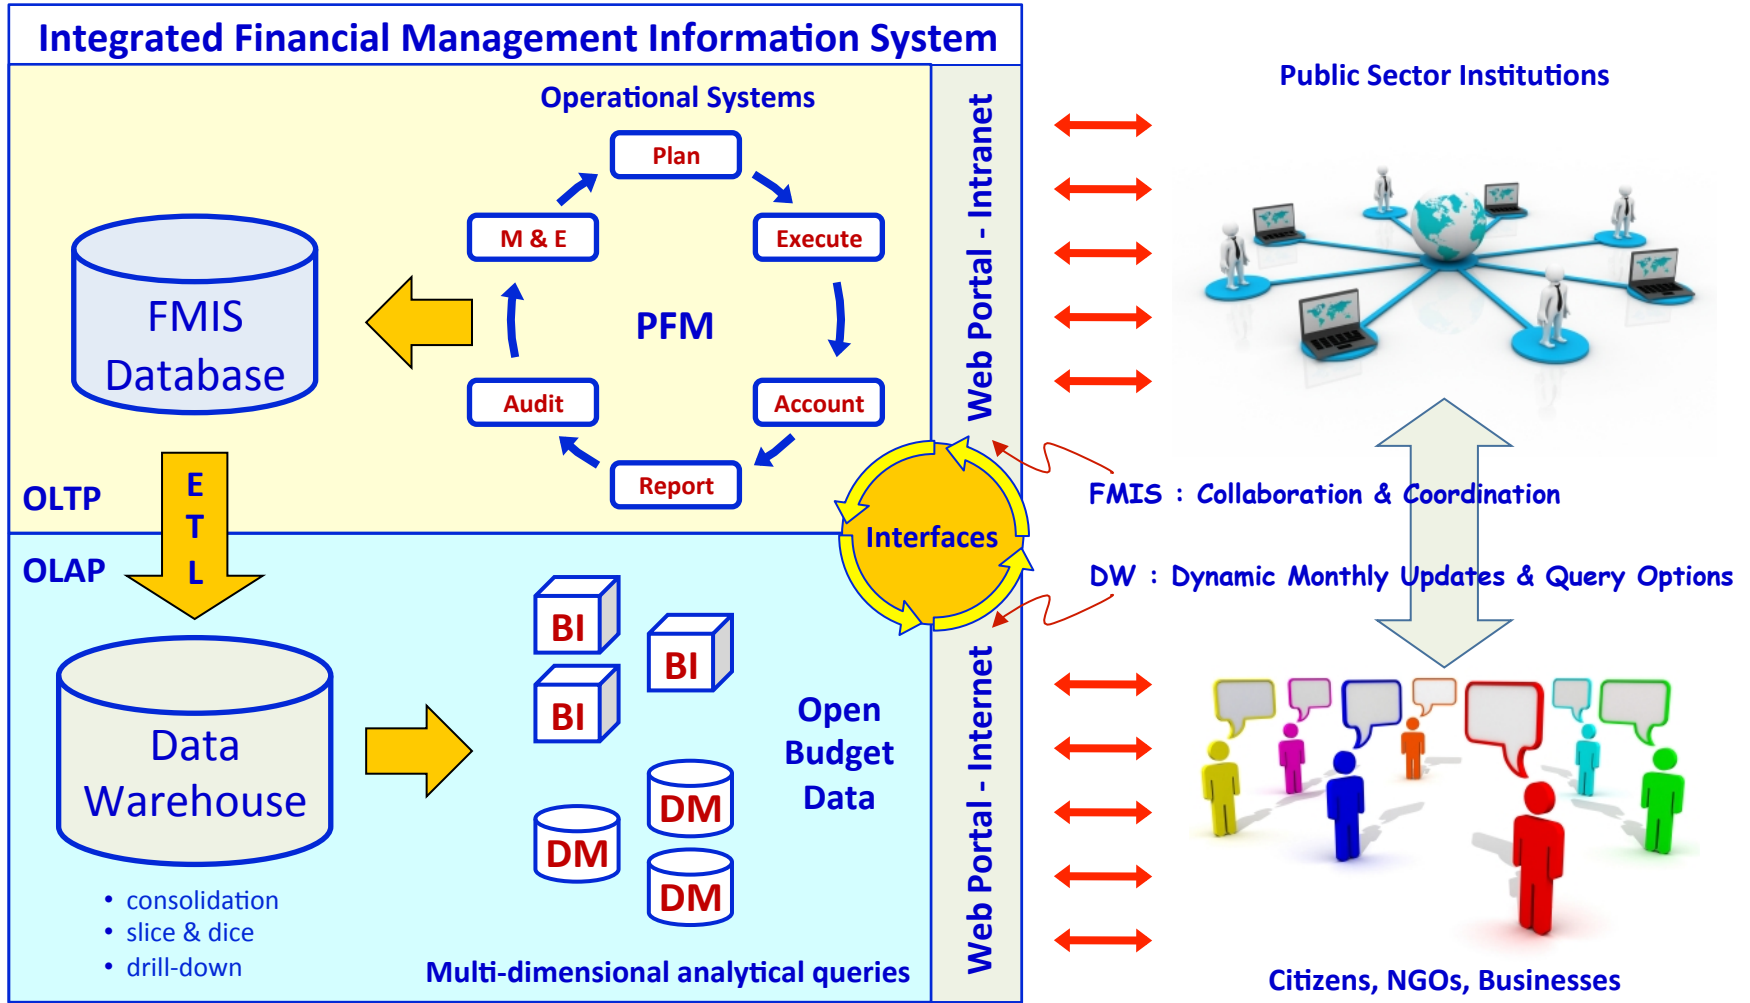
Integrated Financial Management Information System

Operational Systems

Plan

M & E

Execute

PFM

Audit

Account

Report

FMIS Database

OLTP

E T L

OLAP

Data Warehouse

- consolidation
- slice & dice
- drill-down

BI

BI

BI

DM

DM

DM

Open Budget Data

Multi-dimensional analytical queries

Interfaces

Web Portal - Intranet

Web Portal - Internet

Public Sector Institutions

FMIS : Collaboration & Coordination

DW : Dynamic Monthly Updates & Query Options

Citizens, NGOs, Businesses